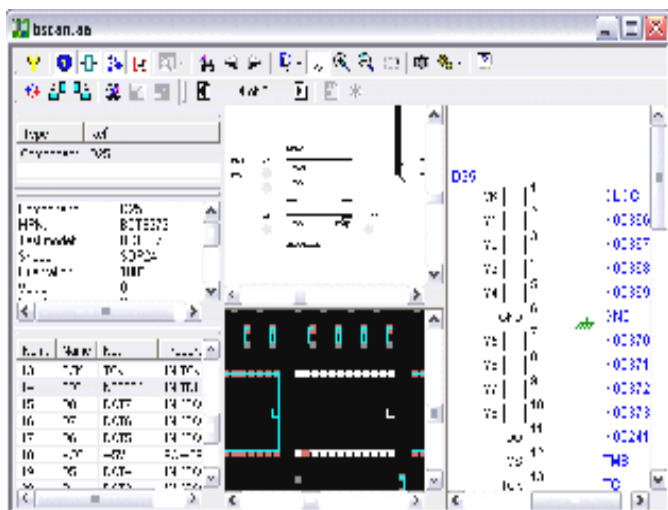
bscan.ab

Type | ref
Component D39

Component D39
HPN BCT8373
Test model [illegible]
Shape SOP24
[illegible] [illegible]
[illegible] 0

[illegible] | Name | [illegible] | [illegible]
13 | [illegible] | TCK | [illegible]
14 | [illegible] | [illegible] | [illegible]
15 | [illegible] | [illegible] | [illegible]
16 | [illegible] | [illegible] | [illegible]
17 | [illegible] | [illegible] | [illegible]
18 | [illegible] | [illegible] | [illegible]
19 | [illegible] | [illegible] | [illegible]

D39
1 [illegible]
2 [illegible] -00366
3 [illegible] -00367
4 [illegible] -00368
5 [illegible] -00369
6 GND
7 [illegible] -00370
8 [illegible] -00371
9 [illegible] -00372
10 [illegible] -00373
11 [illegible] -00241
12 TMS
13 TC